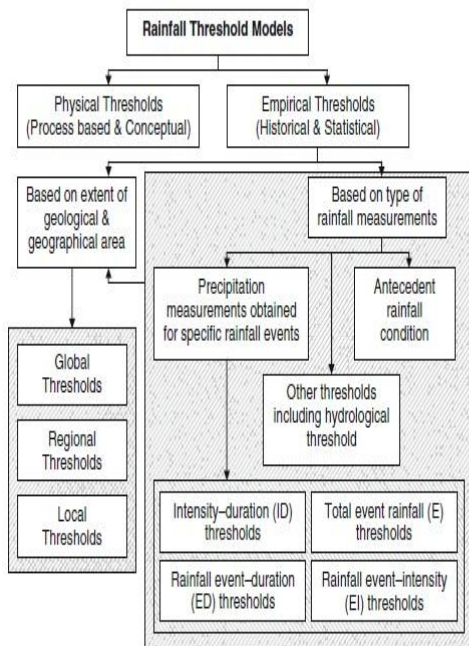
Rainfall Threshold Models

Physical Thresholds (Process based & Conceptual)

Empirical Thresholds (Historical & Statistical)

Based on extent of geological & geographical area

Based on type of rainfall measurements

Precipitation measurements obtained for specific rainfall events

Antecedent rainfall condition

Global Thresholds

Regional Thresholds

Local Thresholds

Other thresholds including hydrological threshold

Intensity–duration (ID) thresholds

Total event rainfall (E) thresholds

Rainfall event–duration (ED) thresholds

Rainfall event–intensity (EI) thresholds